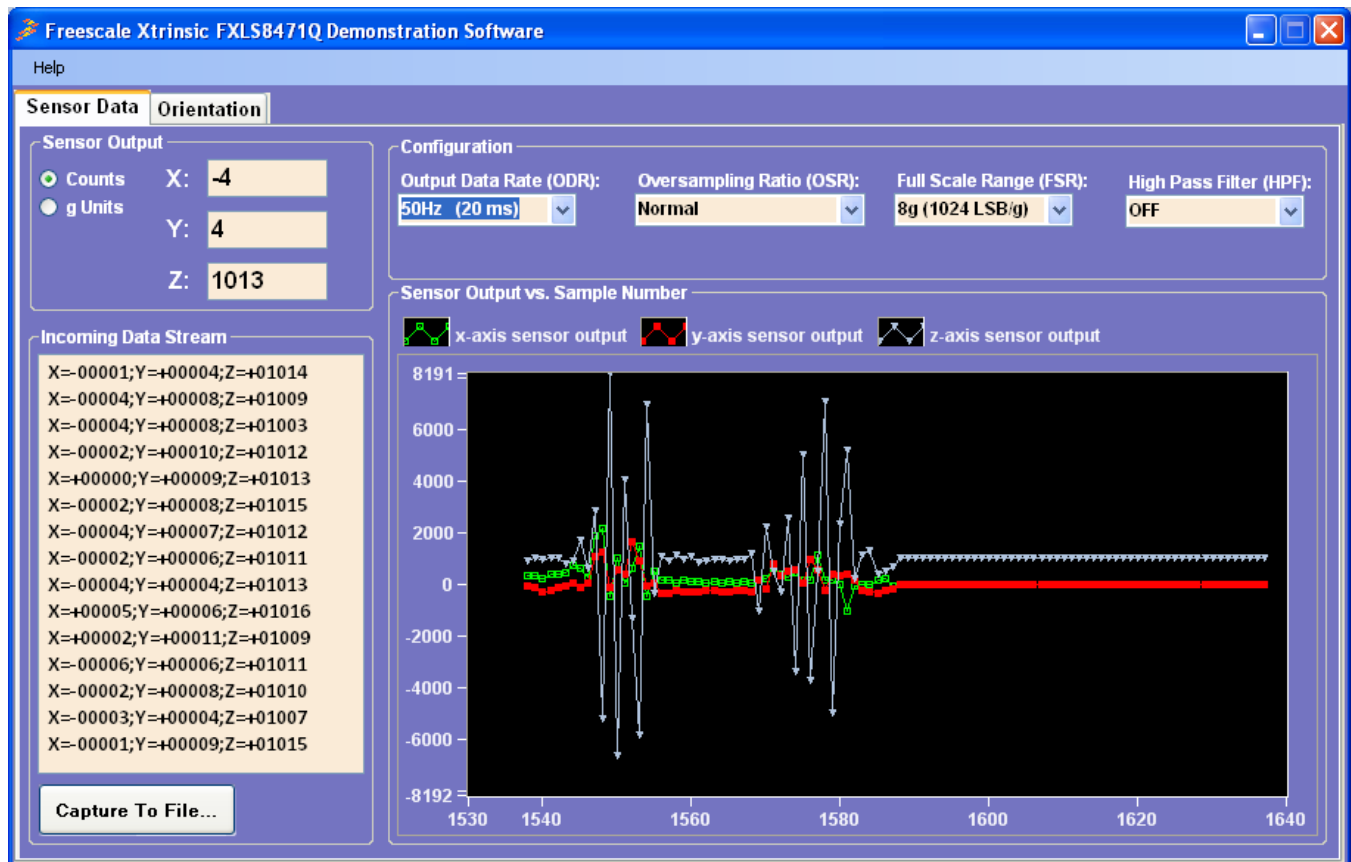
Freescale Xtrinsic FXLS8471Q Demonstration Software

Help

Sensor Data
Orientation

Sensor Output
Counts
g Units
X: -4
Y: 4
Z: 1013

Incoming Data Stream
X=-00001;Y=+00004;Z=+01014
X=-00004;Y=+00008;Z=+01009
X=-00004;Y=+00008;Z=+01003
X=-00002;Y=+00010;Z=+01012
X=+00000;Y=+00009;Z=+01013
X=-00002;Y=+00008;Z=+01015
X=-00004;Y=+00007;Z=+01012
X=-00002;Y=+00006;Z=+01011
X=-00004;Y=+00004;Z=+01013
X=+00005;Y=+00006;Z=+01016
X=+00002;Y=+00011;Z=+01009
X=-00006;Y=+00006;Z=+01011
X=-00002;Y=+00008;Z=+01010
X=-00003;Y=+00004;Z=+01007
X=-00001;Y=+00009;Z=+01015

Capture To File...

Configuration
Output Data Rate (ODR):
50Hz (20 ms)
Oversampling Ratio (OSR):
Normal
Full Scale Range (FSR):
8g (1024 LSB/g)
High Pass Filter (HPF):
OFF

Sensor Output vs. Sample Number
x-axis sensor output
y-axis sensor output
z-axis sensor output

8191
6000
4000
2000
0
-2000
-4000
-6000
-8192
1530
1540
1560
1580
1600
1620
1640